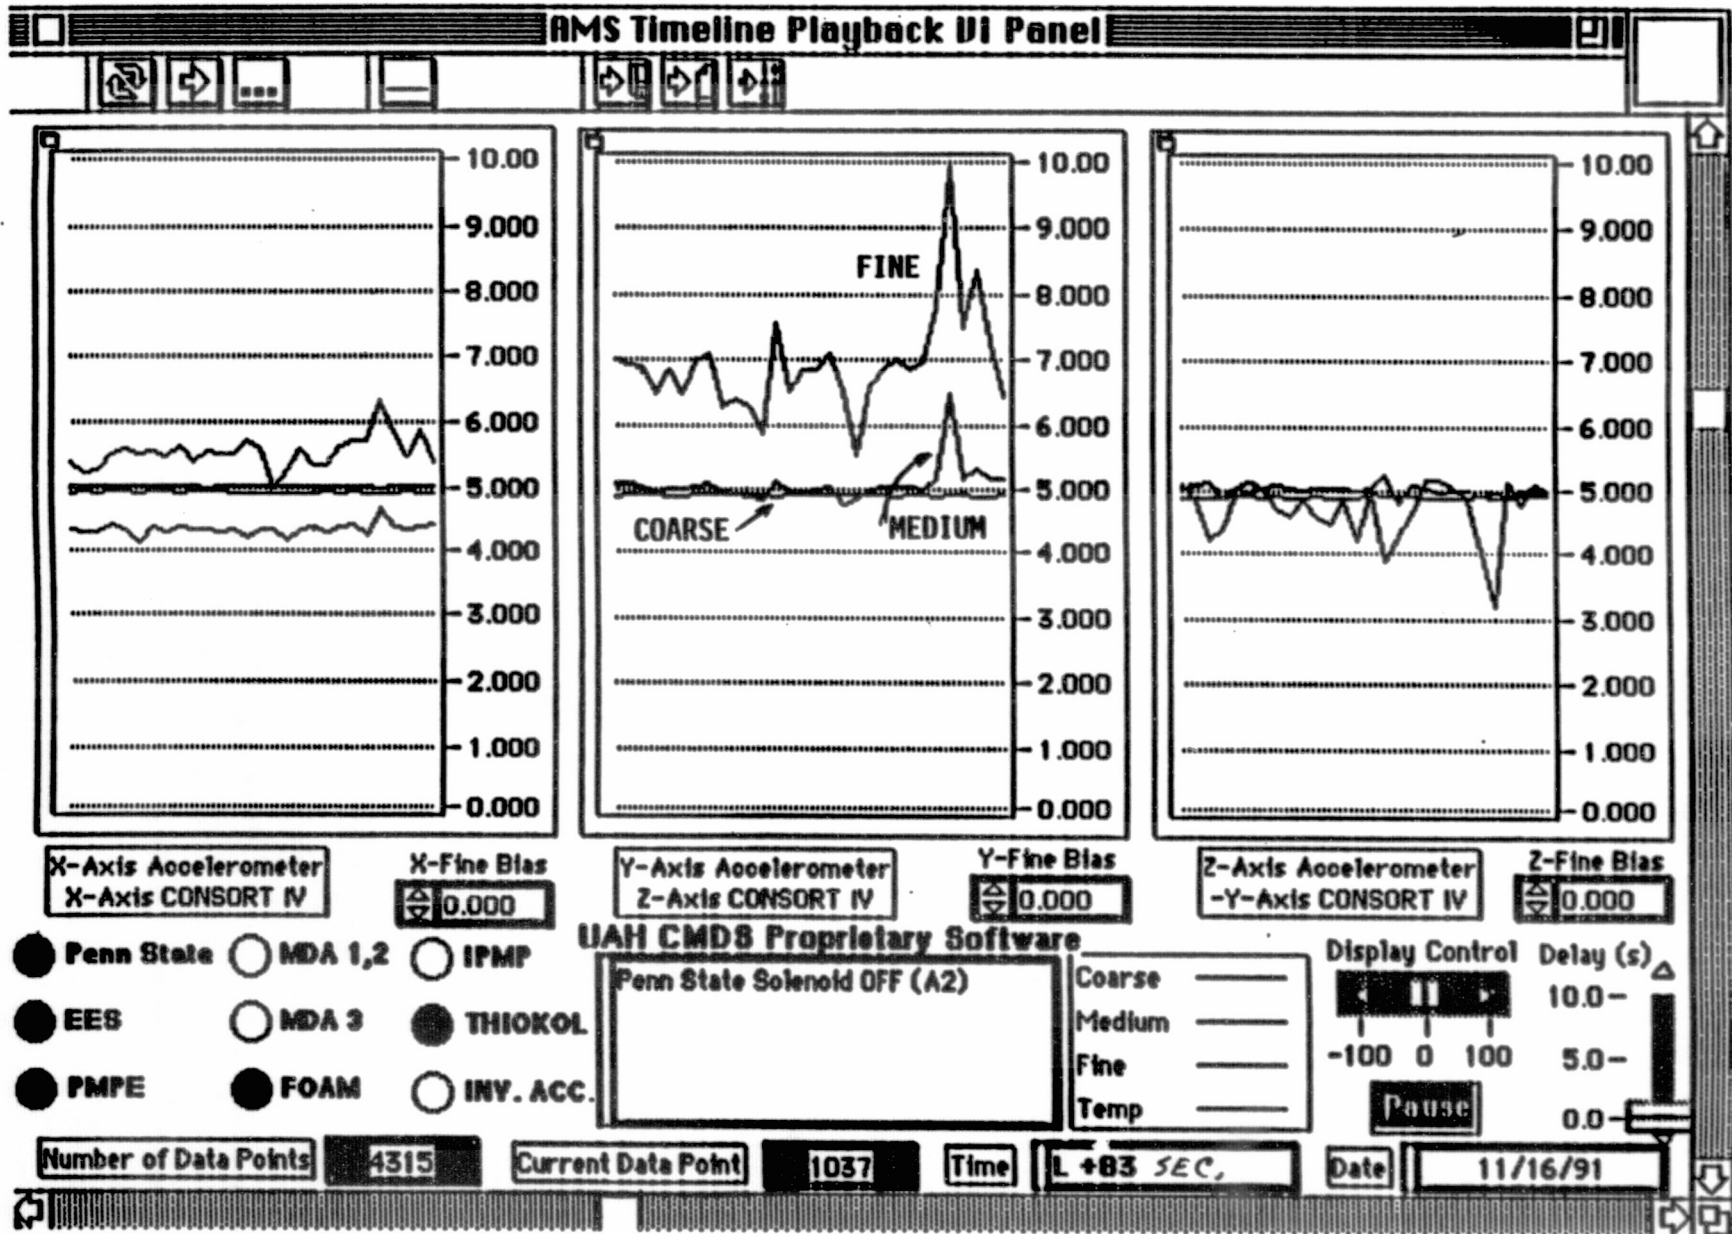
AMS Timeline Playback VI Panel

10.00
9.000
8.000
7.000
6.000
5.000
4.000
3.000
2.000
1.000
0.000

FINE
COARSE
MEDIUM

10.00
9.000
8.000
7.000
6.000
5.000
4.000
3.000
2.000
1.000
0.000

10.00
9.000
8.000
7.000
6.000
5.000
4.000
3.000
2.000
1.000
0.000

X-Axis Accelerometer
X-Axis CONSORT IV

X-Fine Bias
0.000

Y-Axis Accelerometer
Z-Axis CONSORT IV

Y-Fine Bias
0.000

Z-Axis Accelerometer
-Y-Axis CONSORT IV

Z-Fine Bias
0.000

Penn State
MDA 1,2
IPMP
EES
MDA 3
THIOKOL
PMPE
FOAM
INV. ACC.

UAH CMDS Proprietary Software

Penn State Solenoid OFF (A2)

Coarse
Medium
Fine
Temp

Display Control
-100 0 100
Pause

Delay (s)
10.0
5.0
0.0

Number of Data Points 4315
Current Data Point 1037
Time L +83 SEC,
Date 11/16/91